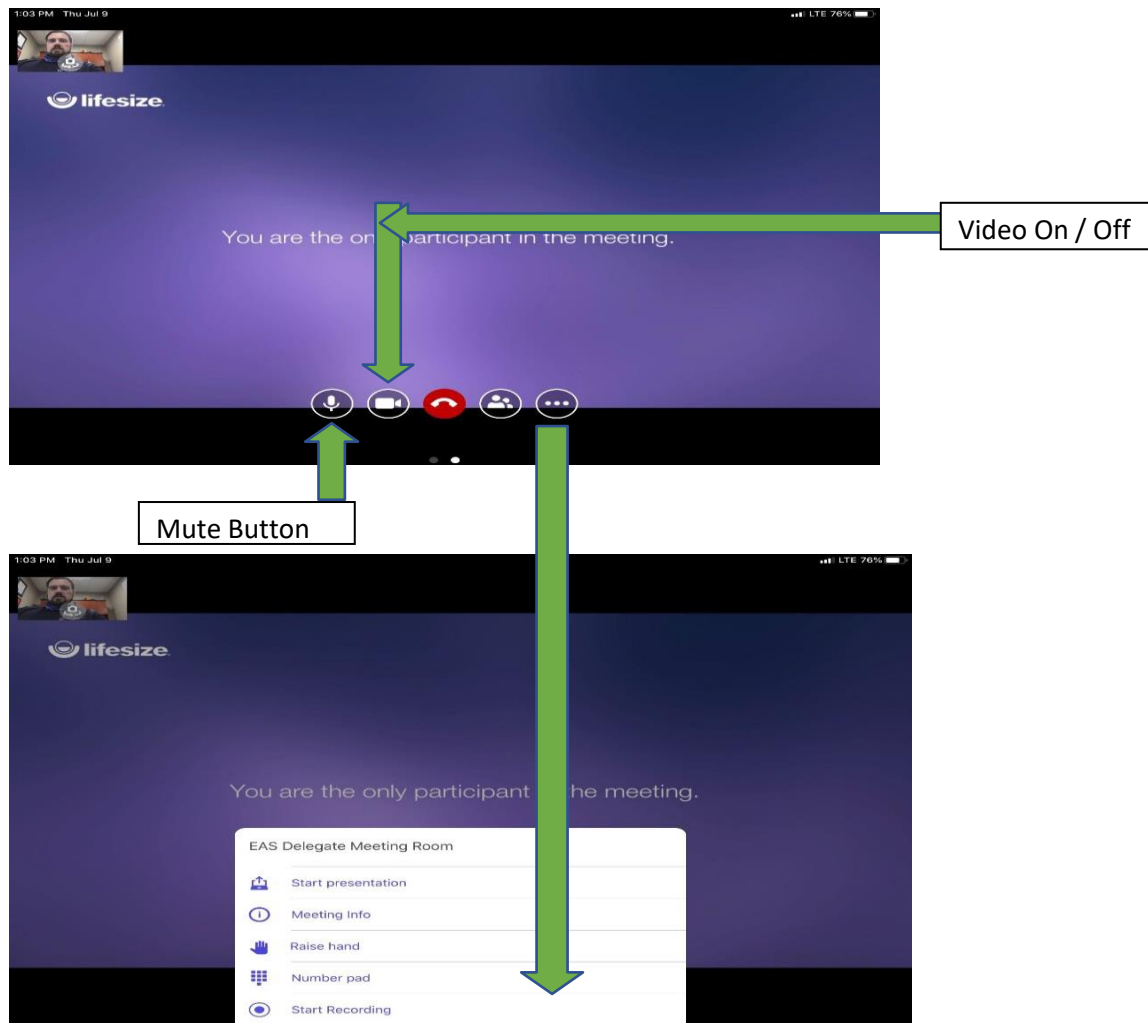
1:03 PM Thu Jul 9

LTE 76%

lifesize

You are the on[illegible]participant in the meeting.

Video On / Off

Mute Button

1:03 PM Thu Jul 9

LTE 76%

lifesize

You are the only participant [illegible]he meeting.

EAS Delegate Meeting Room

Start presentation

Meeting Info

Raise hand

Number pad

Start Recording